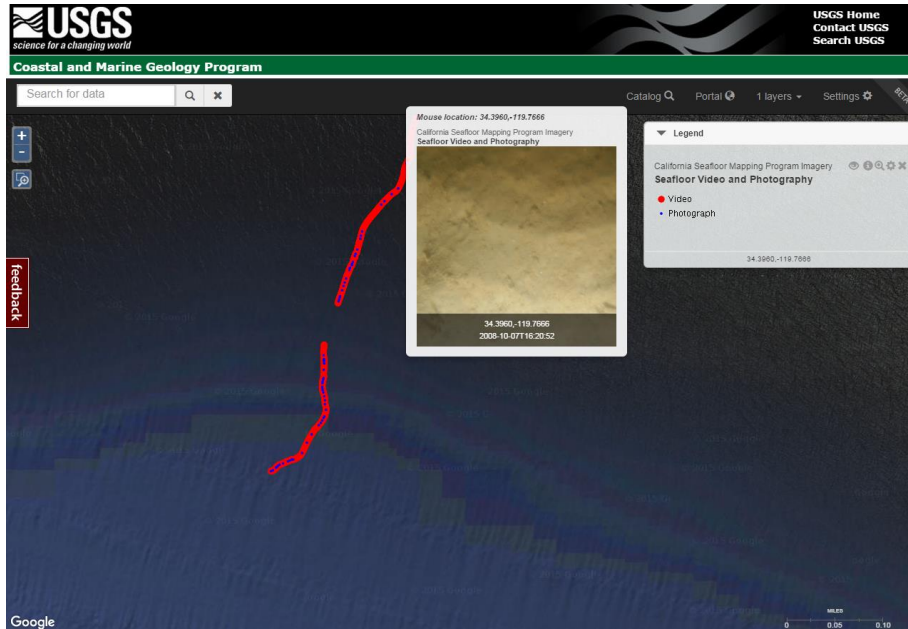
USGS
science for a changing world

USGS Home
Contact USGS
Search USGS

Coastal and Marine Geology Program

Search for data

Catalog Portal 1 layers Settings BETA

+
-

feedback

Mouse location: 34.3960,-119.7666
California Seafloor Mapping Program Imagery
Seafloor Video and Photography

34.3960,-119.7666
2008-10-07T16:20:52

Legend

California Seafloor Mapping Program Imagery
Seafloor Video and Photography
Video
Photograph

34.3960,-119.7666

Google

MILES
0 0.05 0.10